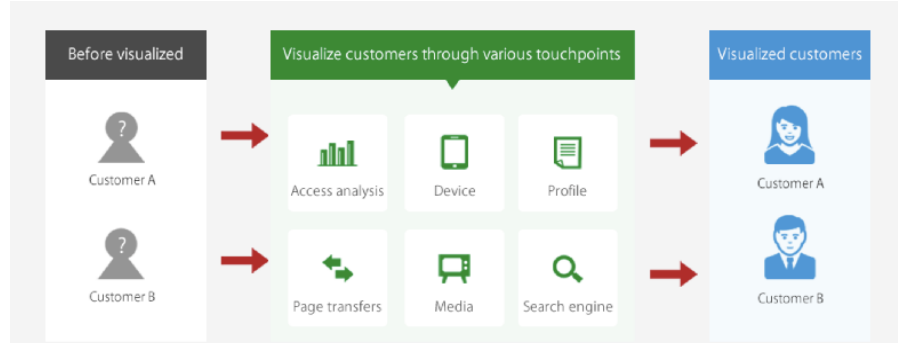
Before visualized

?

Customer A

?

Customer B

Visualize customers through various touchpoints

Access analysis

Device

Profile

Page transfers

Media

Search engine

Visualized customers

Customer A

Customer B